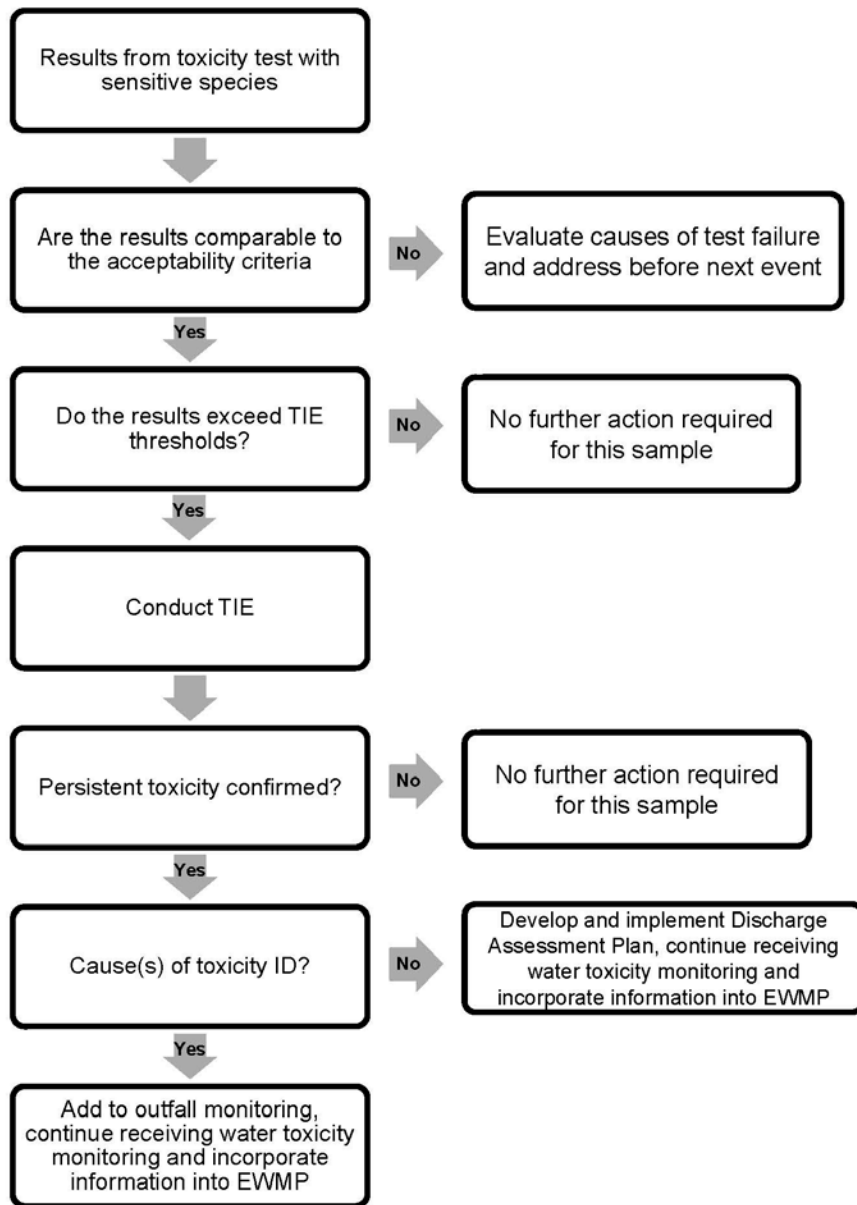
Results from toxicity test with sensitive species

Are the results comparable to the acceptability criteria

No

Evaluate causes of test failure and address before next event

Yes

Do the results exceed TIE thresholds?

No

No further action required for this sample

Yes

Conduct TIE

Persistent toxicity confirmed?

No

No further action required for this sample

Yes

Cause(s) of toxicity ID?

No

Develop and implement Discharge Assessment Plan, continue receiving water toxicity monitoring and incorporate information into EWMP

Yes

Add to outfall monitoring, continue receiving water toxicity monitoring and incorporate information into EWMP